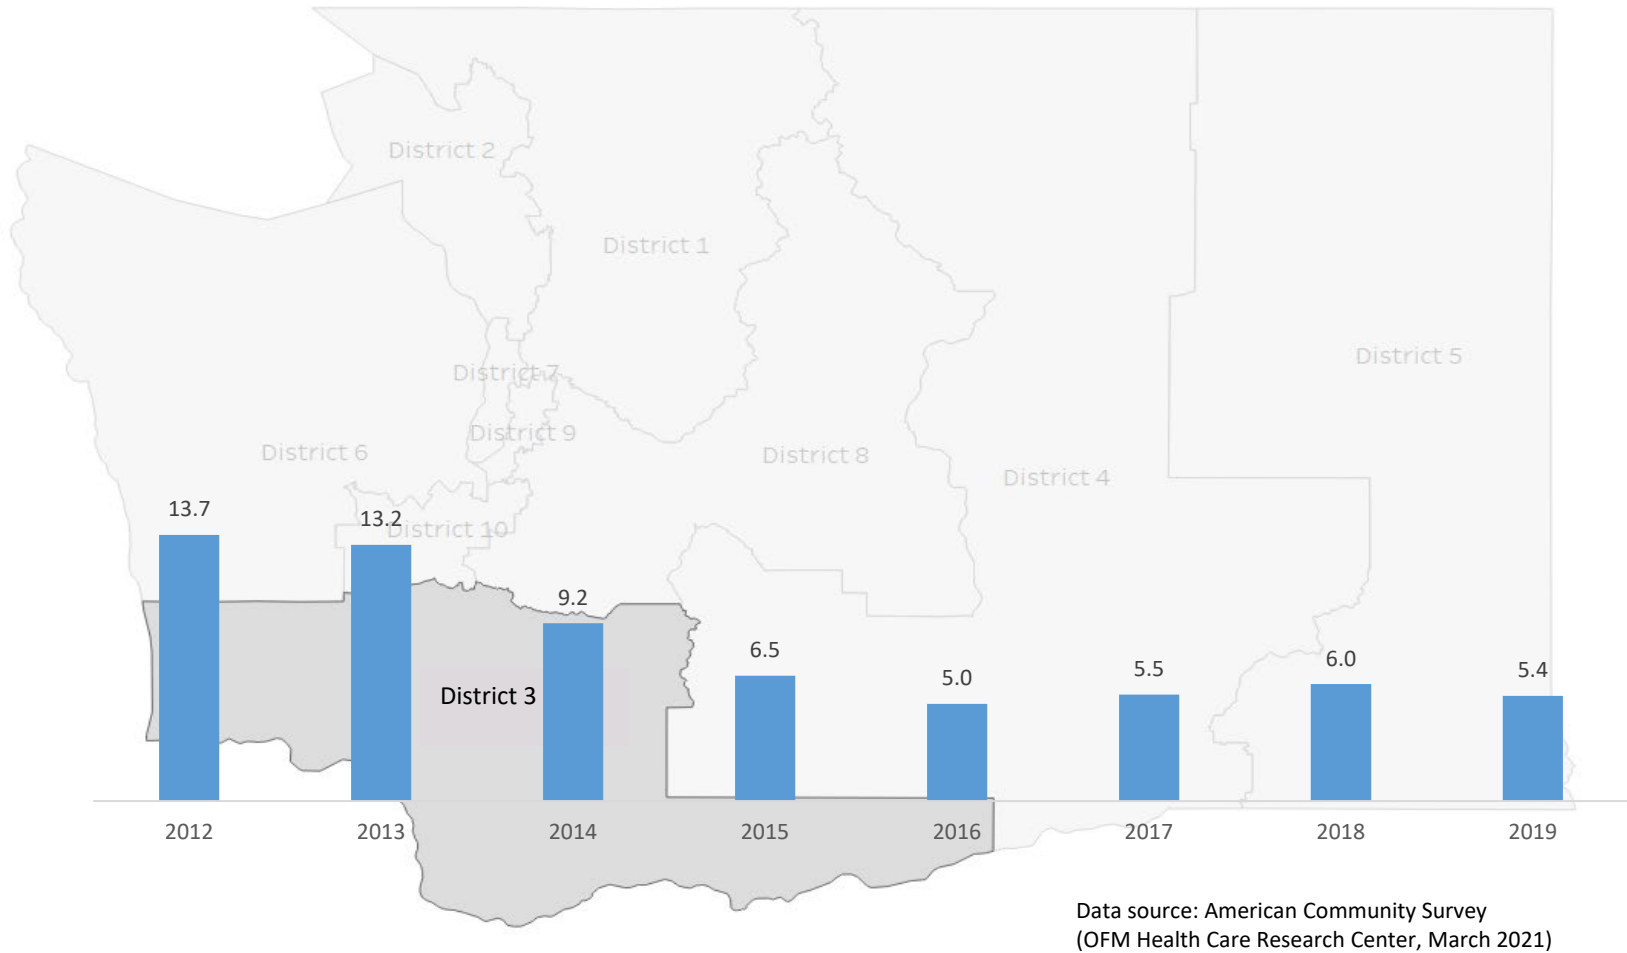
District 2

District 1

District 7

District 9

District 6

District 8

District 4

District 5

District 10

District 3

| 2012 | 2013 | 2014 | 2015 | 2016 | 2017 | 2018 | 2019 |
|---|---|---|---|---|---|---|---|
| 13.7 | 13.2 | 9.2 | 6.5 | 5.0 | 5.5 | 6.0 | 5.4 |

Data source: American Community Survey (OFM Health Care Research Center, March 2021)